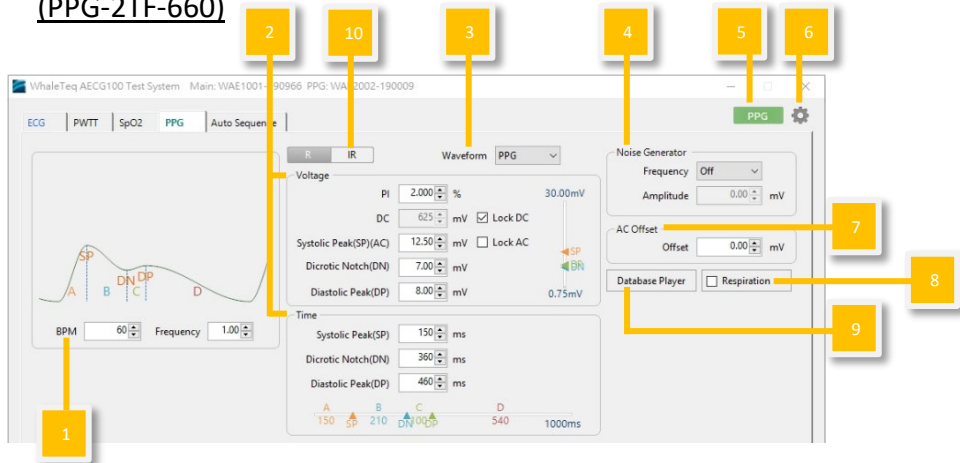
(PPG-2TF-660)

2 10 3 4 5 6

WhaleTeq AECG100 Test System Main: WAE1001-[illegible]90966 PPG: WA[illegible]2002-190009

ECG PWTT SpO2 PPG Auto Sequen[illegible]

PPG

R IR

Waveform PPG

Noise Generator
Frequency Off
Amplitude 0.00 mV

Voltage
PI 2.000 %
DC 625 mV Lock DC
Systolic Peak(SP)(AC) 12.50 mV Lock AC
Dicrotic Notch(DN) 7.00 mV
Diastolic Peak(DP) 8.00 mV

30.00mV
SP
DN
DP
0.75mV

AC Offset
Offset 0.00 mV

7

Database Player Respiration 8

9

SP
A B DN C DP D

BPM 60 Frequency 1.00

Time
Systolic Peak(SP) 150 ms
Dicrotic Notch(DN) 360 ms
Diastolic Peak(DP) 460 ms

A B C D
150 SP 210 DN 460 DP 540 1000ms

1